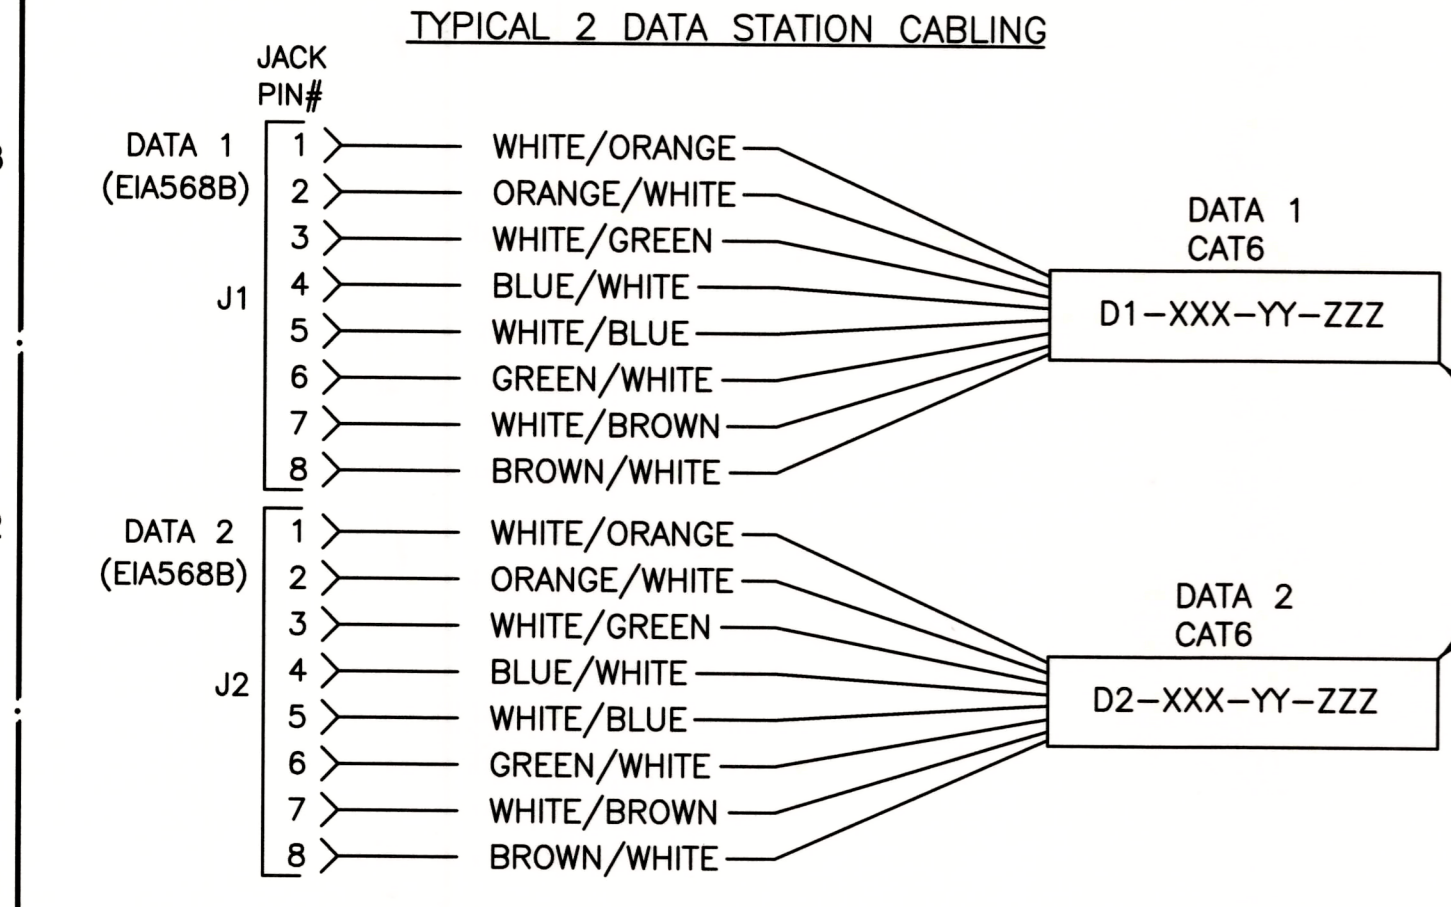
TYPICAL 2 DATA STATION CABLING

JACK PIN#

DATA 1 (EIA568B)

J1

1 WHITE/ORANGE
2 ORANGE/WHITE
3 WHITE/GREEN
4 BLUE/WHITE
5 WHITE/BLUE
6 GREEN/WHITE
7 WHITE/BROWN
8 BROWN/WHITE

DATA 1 CAT6

D1-XXX-YY-ZZZ

DATA 2 (EIA568B)

J2

1 WHITE/ORANGE
2 ORANGE/WHITE
3 WHITE/GREEN
4 BLUE/WHITE
5 WHITE/BLUE
6 GREEN/WHITE
7 WHITE/BROWN
8 BROWN/WHITE

DATA 2 CAT6

D2-XXX-YY-ZZZ